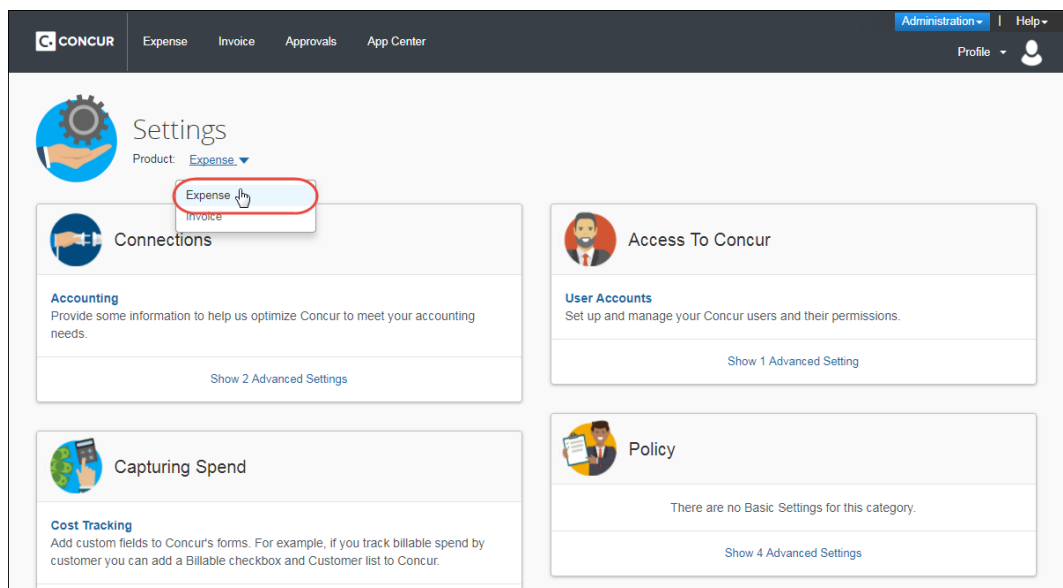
CONCUR Expense Invoice Approvals App Center

Administration | Help

Profile

Settings

Product: Expense

Expense

Invoice

Connections

Accounting
Provide some information to help us optimize Concur to meet your accounting needs.

Show 2 Advanced Settings

Access To Concur

User Accounts
Set up and manage your Concur users and their permissions.

Show 1 Advanced Setting

Capturing Spend

Cost Tracking
Add custom fields to Concur's forms. For example, if you track billable spend by customer you can add a Billable checkbox and Customer list to Concur.

Policy

There are no Basic Settings for this category.

Show 4 Advanced Settings